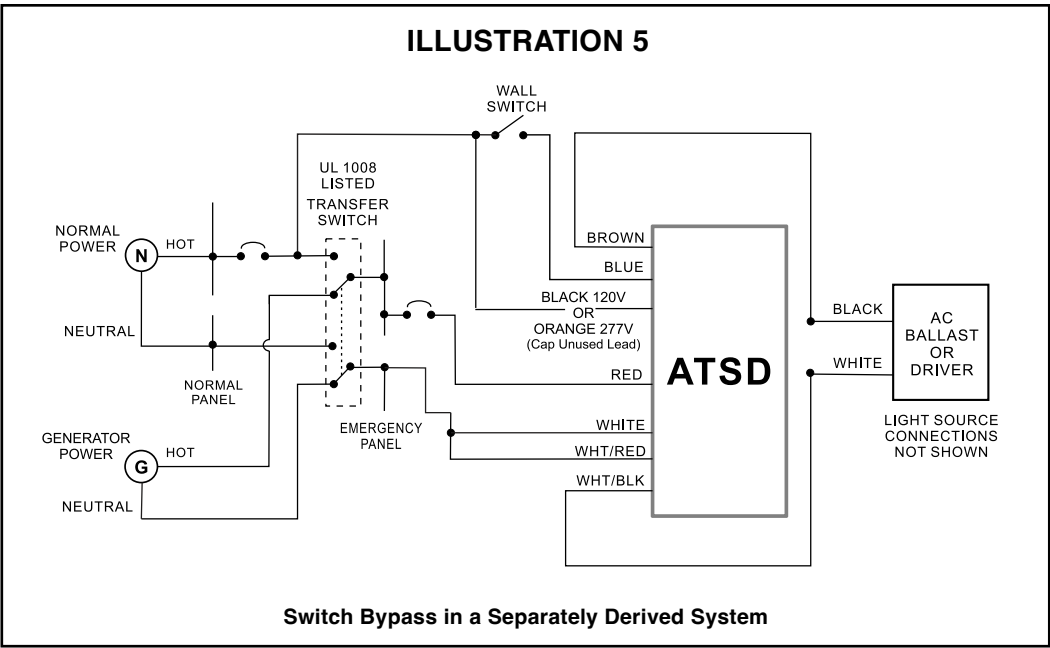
ILLUSTRATION 5

WALL SWITCH

UL 1008 LISTED TRANSFER SWITCH

NORMAL POWER
N
HOT

NEUTRAL

NORMAL PANEL

GENERATOR POWER
G
HOT

NEUTRAL

EMERGENCY PANEL

BROWN
BLUE
BLACK 120V OR ORANGE 277V (Cap Unused Lead)
RED
WHITE
WHT/RED
WHT/BLK

ATSD

BLACK
WHITE

AC BALLAST OR DRIVER

LIGHT SOURCE CONNECTIONS NOT SHOWN

Switch Bypass in a Separately Derived System